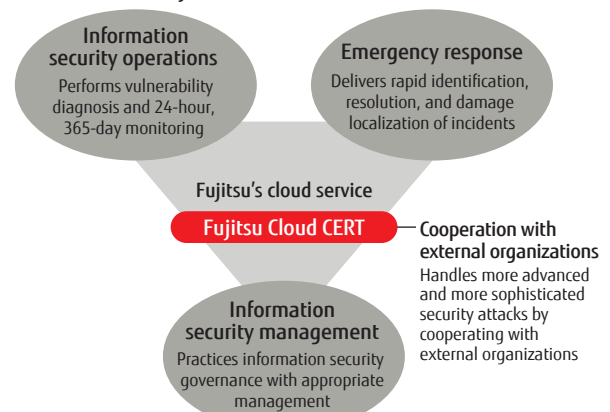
Information security operations
Performs vulnerability diagnosis and 24-hour, 365-day monitoring

Emergency response
Delivers rapid identification, resolution, and damage localization of incidents

Fujitsu's cloud service
Fujitsu Cloud CERT

Cooperation with external organizations
Handles more advanced and more sophisticated security attacks by cooperating with external organizations

Information security management
Practices information security governance with appropriate management